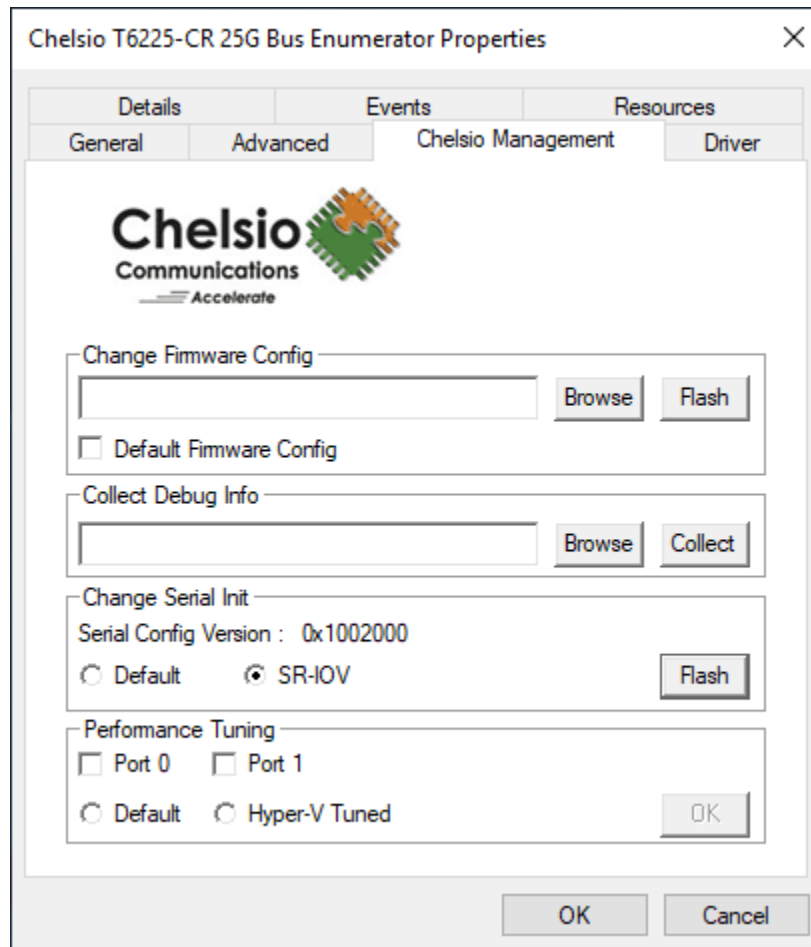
Chelsio T6225-CR 25G Bus Enumerator Properties

×

Details
Events
Resources
General
Advanced
Chelsio Management
Driver

Chelsio
Communications
Accelerate

Change Firmware Config
Browse
Flash
Default Firmware Config

Collect Debug Info
Browse
Collect

Change Serial Init
Serial Config Version : 0x1002000
Default
SR-IOV
Flash

Performance Tuning
Port 0
Port 1
Default
Hyper-V Tuned
OK

OK
Cancel